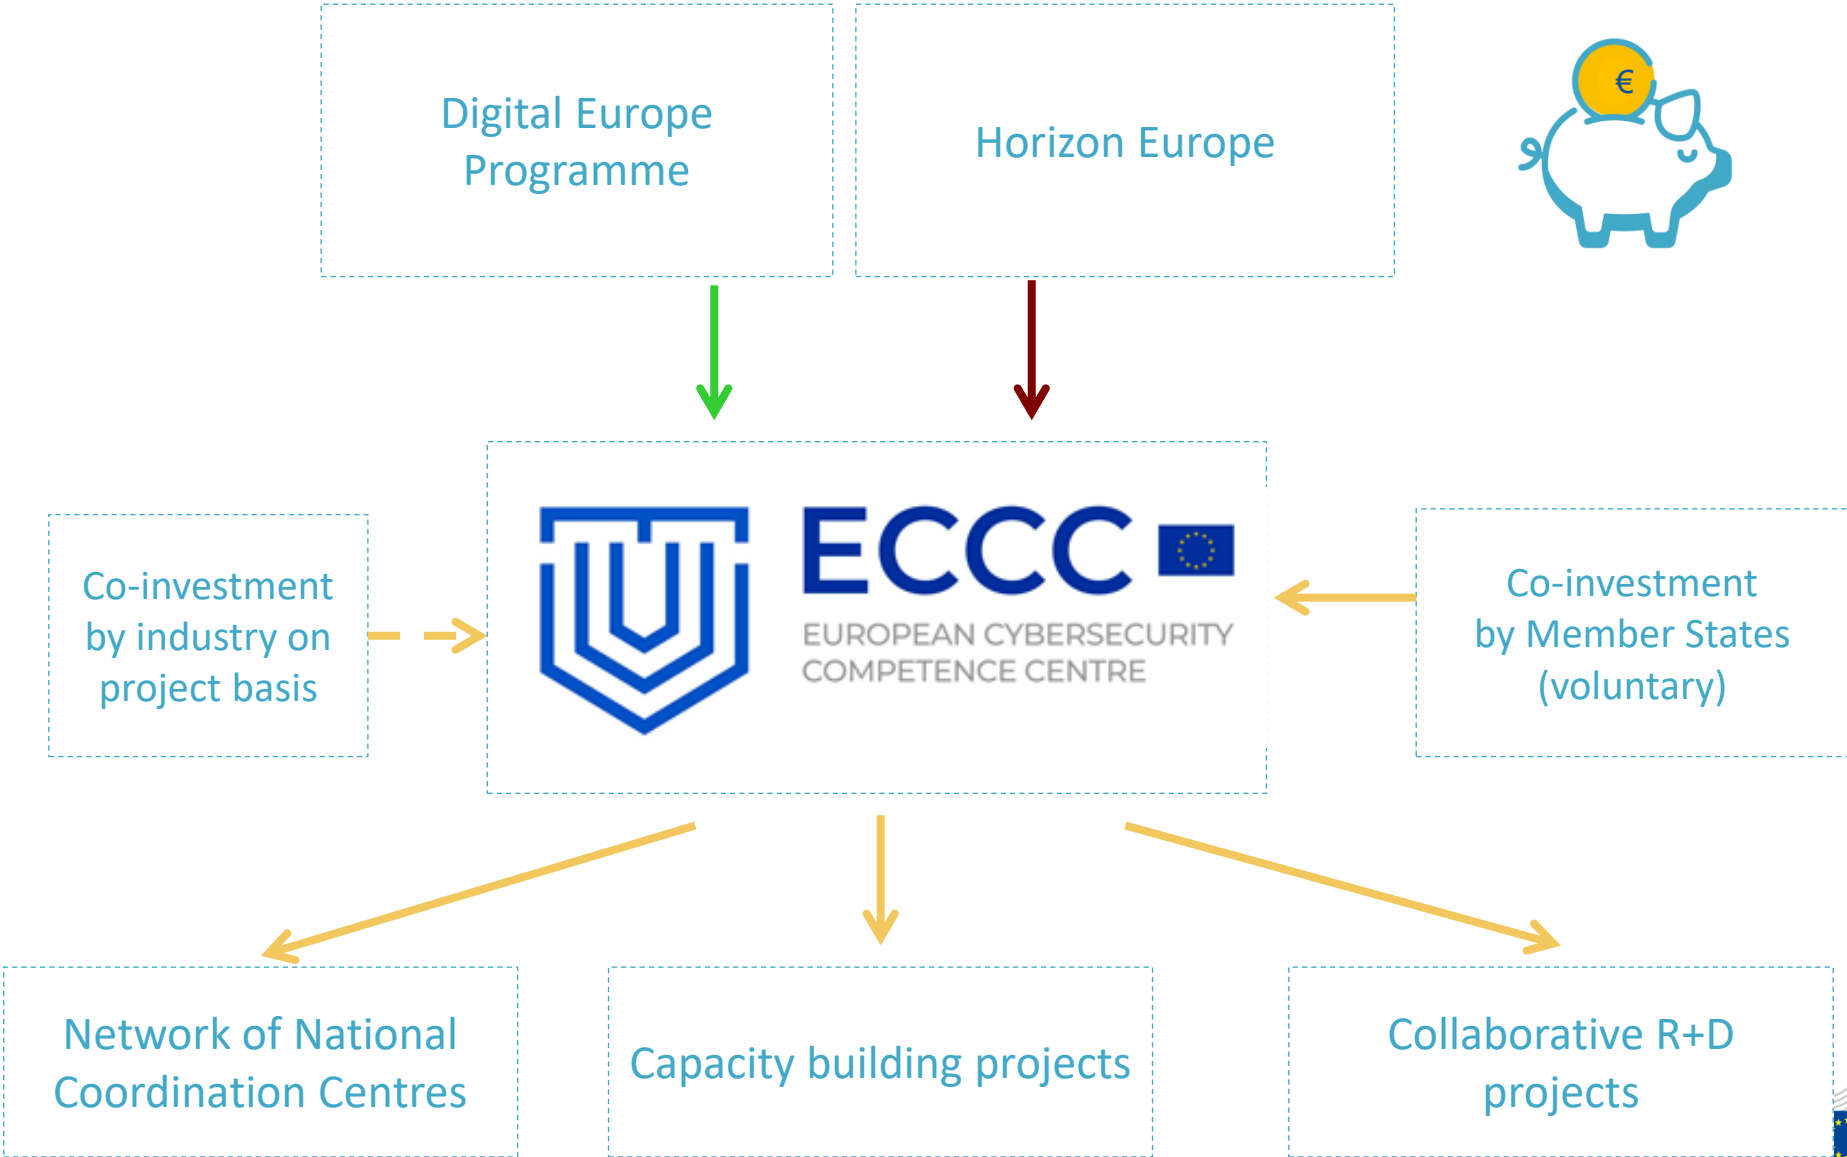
Digital Europe Programme

Horizon Europe

€

Co-investment by industry on project basis

ECCC

EUROPEAN CYBERSECURITY COMPETENCE CENTRE

Co-investment by Member States (voluntary)

Network of National Coordination Centres

Capacity building projects

Collaborative R+D projects